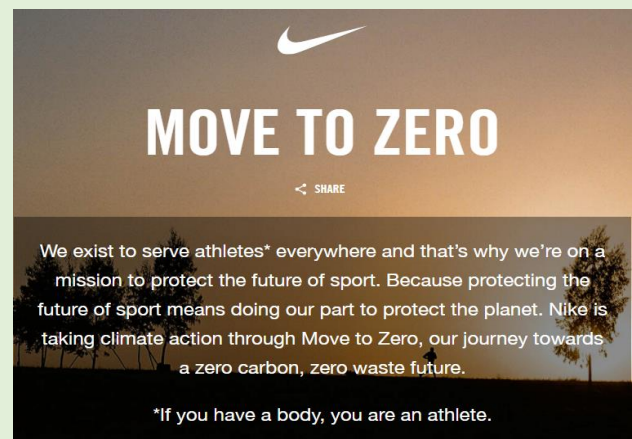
MOVE TO ZERO

SHARE

We exist to serve athletes* everywhere and that’s why we’re on a mission to protect the future of sport. Because protecting the future of sport means doing our part to protect the planet. Nike is taking climate action through Move to Zero, our journey towards a zero carbon, zero waste future.

*If you have a body, you are an athlete.